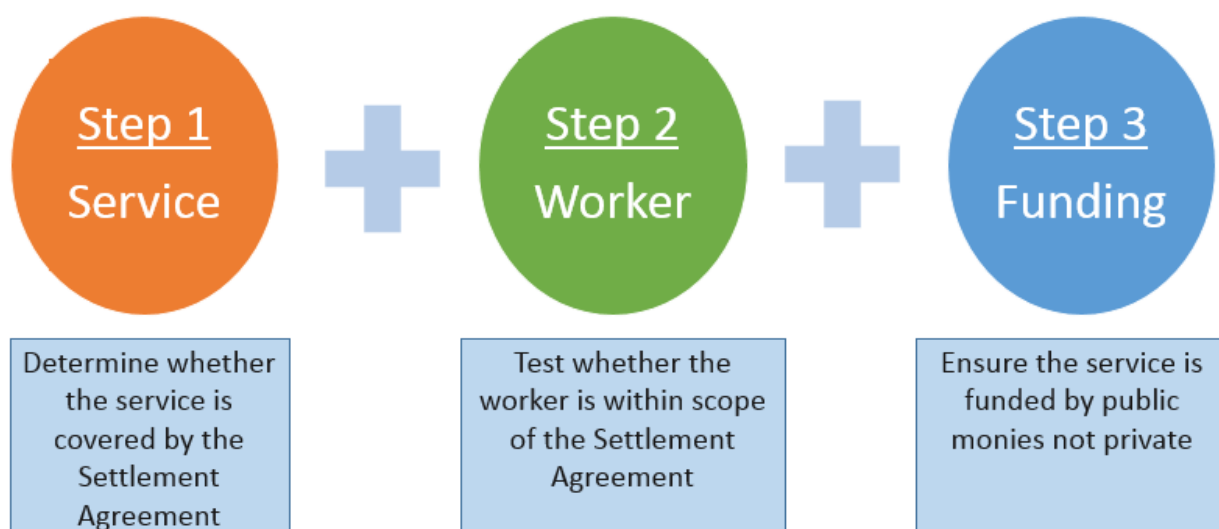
Step 1
Service

Step 2
Worker

Step 3
Funding

Determine whether the service is covered by the Settlement Agreement

Test whether the worker is within scope of the Settlement Agreement

Ensure the service is funded by public monies not private